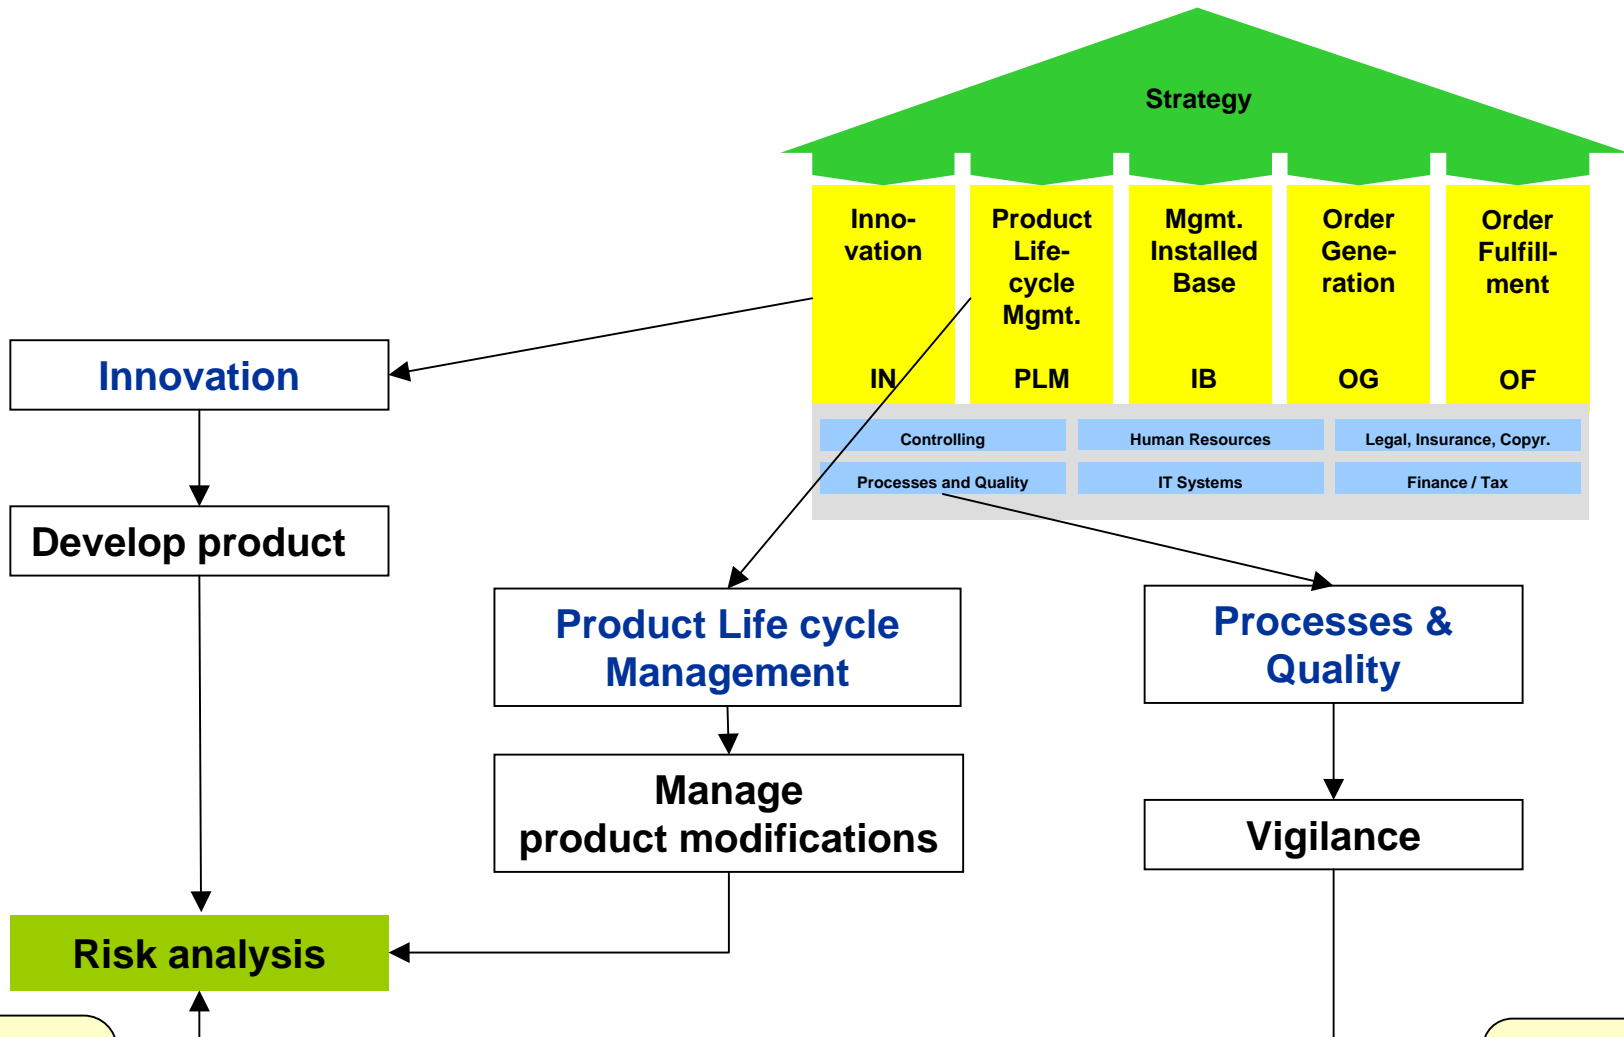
Strategy

Innovation IN

Product Lifecycle Mgmt. PLM

Mgmt. Installed Base IB

Order Generation OG

Order Fulfillment OF

Controlling

Human Resources

Legal, Insurance, Copyr.

Processes and Quality

IT Systems

Finance / Tax

Innovation

Develop product

Product Life cycle Management

Manage product modifications

Processes & Quality

Vigilance

Risk analysis